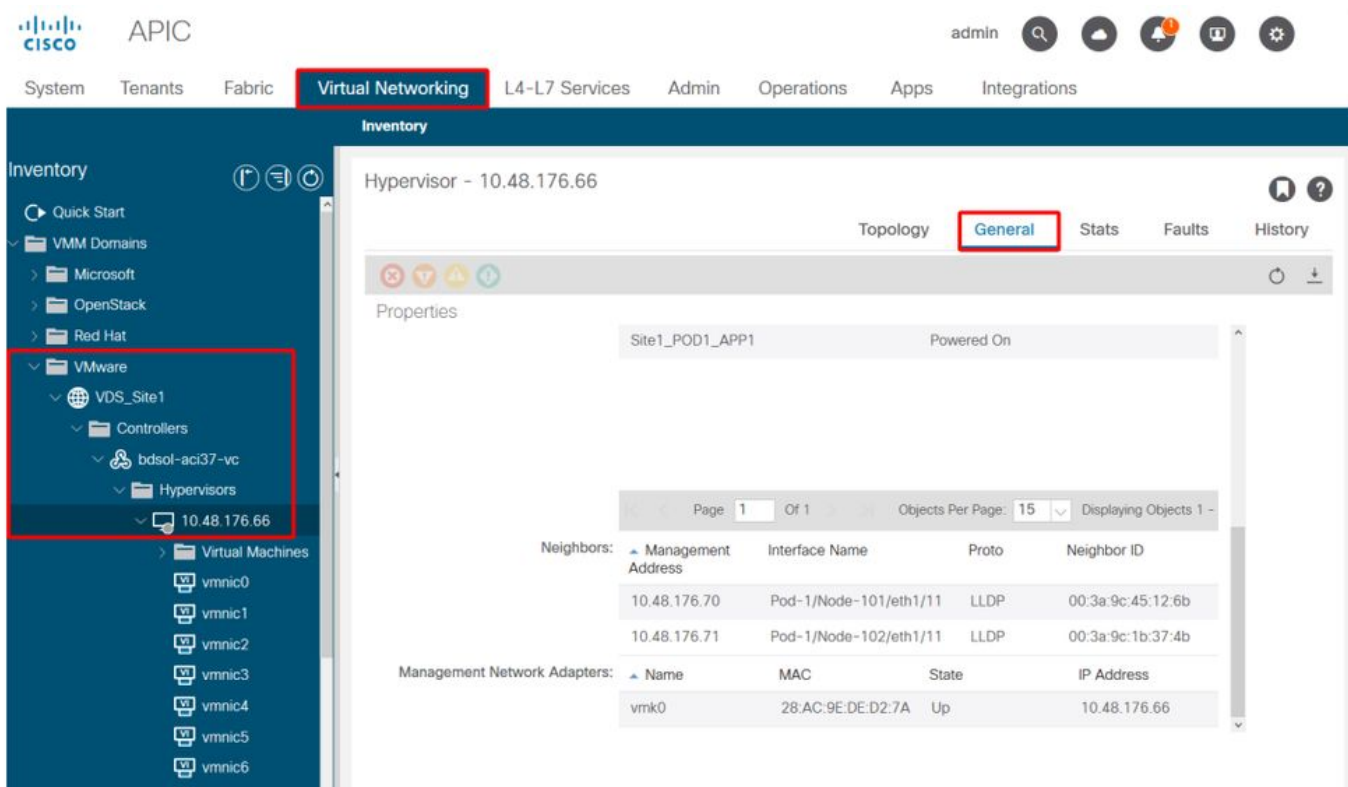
cisco APIC

admin

System Tenants Fabric Virtual Networking L4-L7 Services Admin Operations Apps Integrations

Inventory

Inventory

Quick Start
VMM Domains
Microsoft
OpenStack
Red Hat
VMware
VDS_Site1
Controllers
bdsol-aci37-vc
Hypervisors
10.48.176.66
Virtual Machines
vmnic0
vmnic1
vmnic2
vmnic3
vmnic4
vmnic5
vmnic6

Hypervisor - 10.48.176.66

Topology General Stats Faults History

Properties

Site1_POD1_APP1 Powered On

Page 1 Of 1 Objects Per Page: 15 Displaying Objects 1 -

Neighbors:

| Management Address | Interface Name | Proto | Neighbor ID |
|---|---|---|---|
| 10.48.176.70 | Pod-1/Node-101/eth1/11 | LLDP | 00:3a:9c:45:12:6b |
| 10.48.176.71 | Pod-1/Node-102/eth1/11 | LLDP | 00:3a:9c:1b:37:4b |

Management Network Adapters:

| Name | MAC | State | IP Address |
|---|---|---|---|
| vmk0 | 28:AC:9E:DE:D2:7A | Up | 10.48.176.66 |